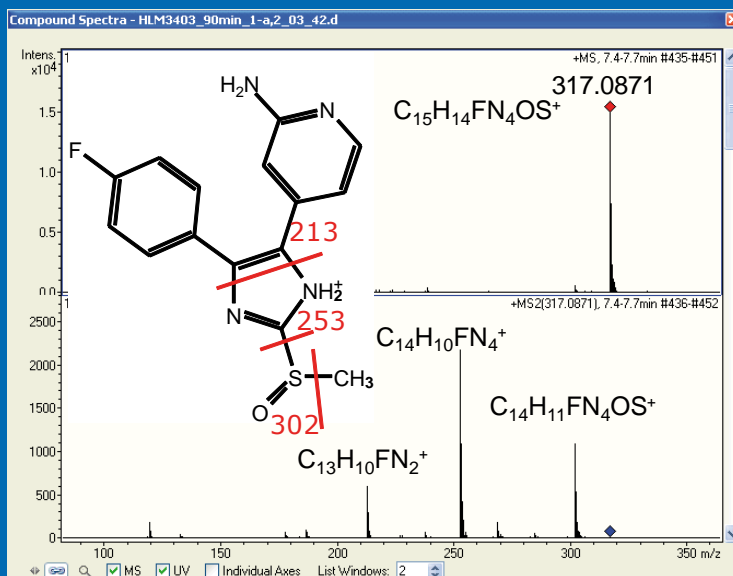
Compound Spectra - HLM3403_90min_1-a,2_03_42.d

Intens. x10$^4$ 1

+MS, 7.4-7.7min #435-#451

317.0871

$C_{15}H_{14}FN_4OS^+$

1.5

1.0

0.5

0.0

$H_2N$

N

F

213

$NH_2^+$

N

253

S

$CH_3$

O

302

1

+MS2(317.0871), 7.4-7.7min #436-#452

2500

2000

1500

1000

500

0

$C_{14}H_{10}FN_4^+$

$C_{14}H_{11}FN_4OS^+$

$C_{13}H_{10}FN_2^+$

100 150 200 250 300 350 m/z

MS UV Individual Axes List Windows: 2